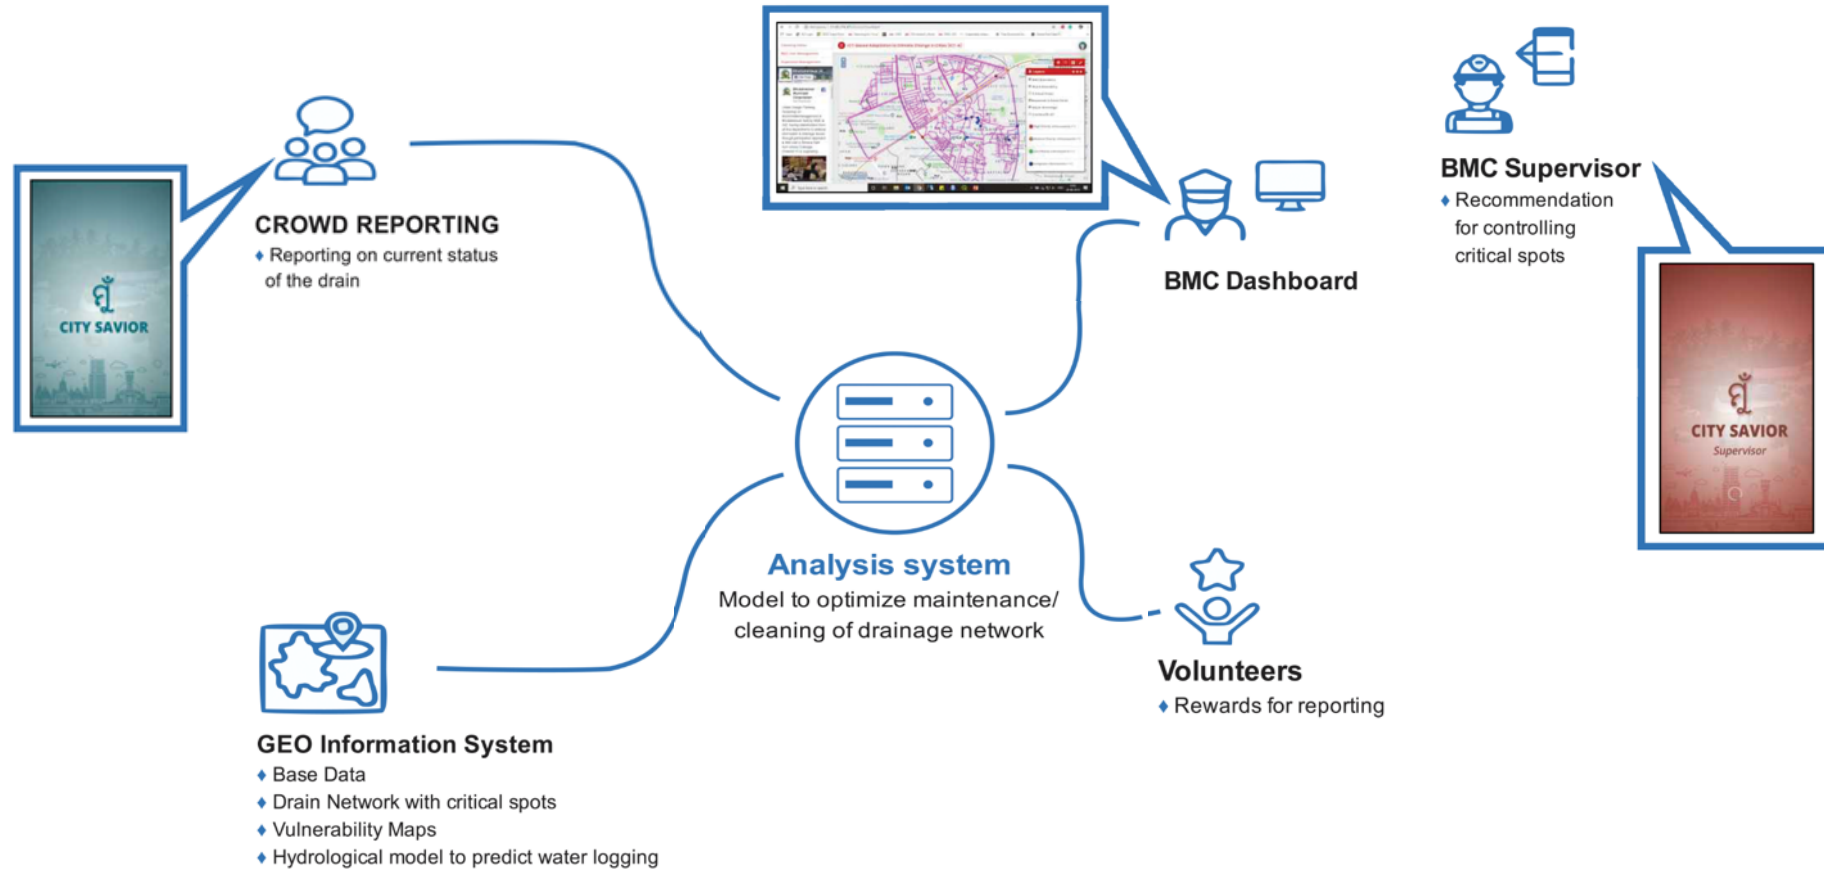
CITY SAVIOR

CROWD REPORTING
♦ Reporting on current status of the drain

BMC Dashboard

BMC Supervisor
♦ Recommendation for controlling critical spots

CITY SAVIOR
Supervisor

Analysis system
Model to optimize maintenance/ cleaning of drainage network

Volunteers
♦ Rewards for reporting

GEO Information System
♦ Base Data
♦ Drain Network with critical spots
♦ Vulnerability Maps
♦ Hydrological model to predict water logging